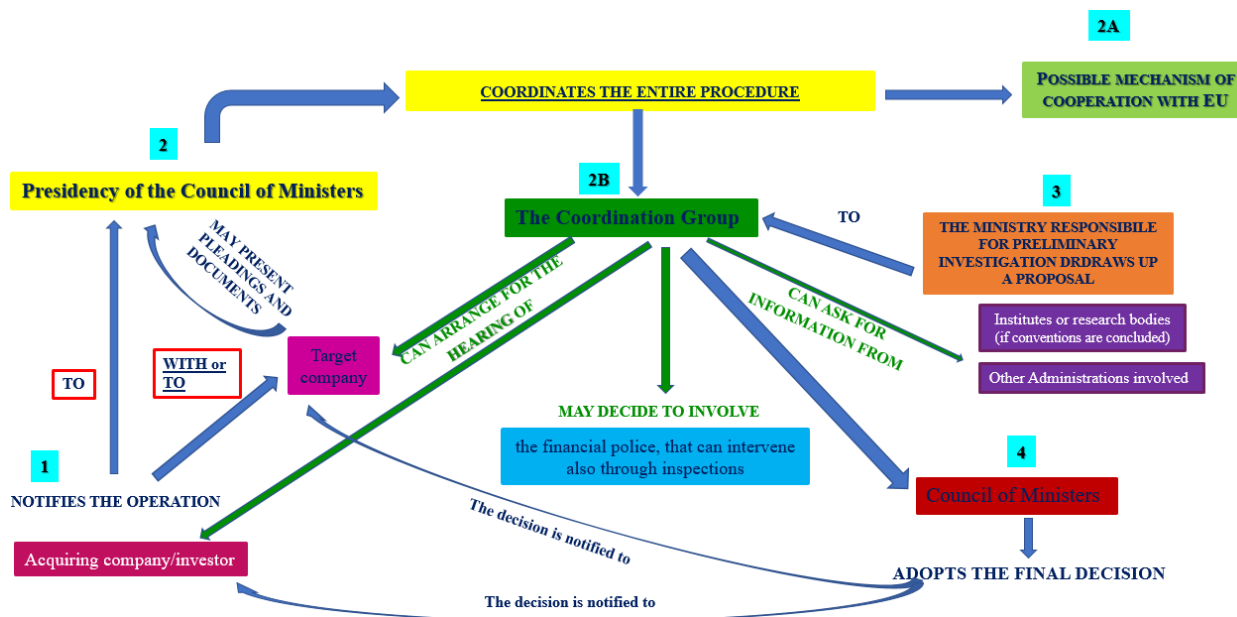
2A

COORDINATES THE ENTIRE PROCEDURE

POSSIBLE MECHANISM OF COOPERATION WITH EU

2

Presidency of the Council of Ministers

2B

The Coordination Group

3

TO

THE MINISTRY RESPONSIBILE FOR PRELIMINARY INVESTIGATION DRDRAWS UP A PROPOSAL

MAY PRESENT PLEADINGS AND DOCUMENTS

CAN ARRANGE FOR THE HEARING OF

CAN ASK FOR INFORMATION FROM

Institutes or research bodies (if conventions are concluded)

Other Administrations involved

Target company

WITH or TO

TO

MAY DECIDE TO INVOLVE

the financial police, that can intervene also through inspections

4

1

NOTIFIES THE OPERATION

Council of Ministers

The decision is notified to

Acquiring company/investor

ADOPTS THE FINAL DECISION

The decision is notified to